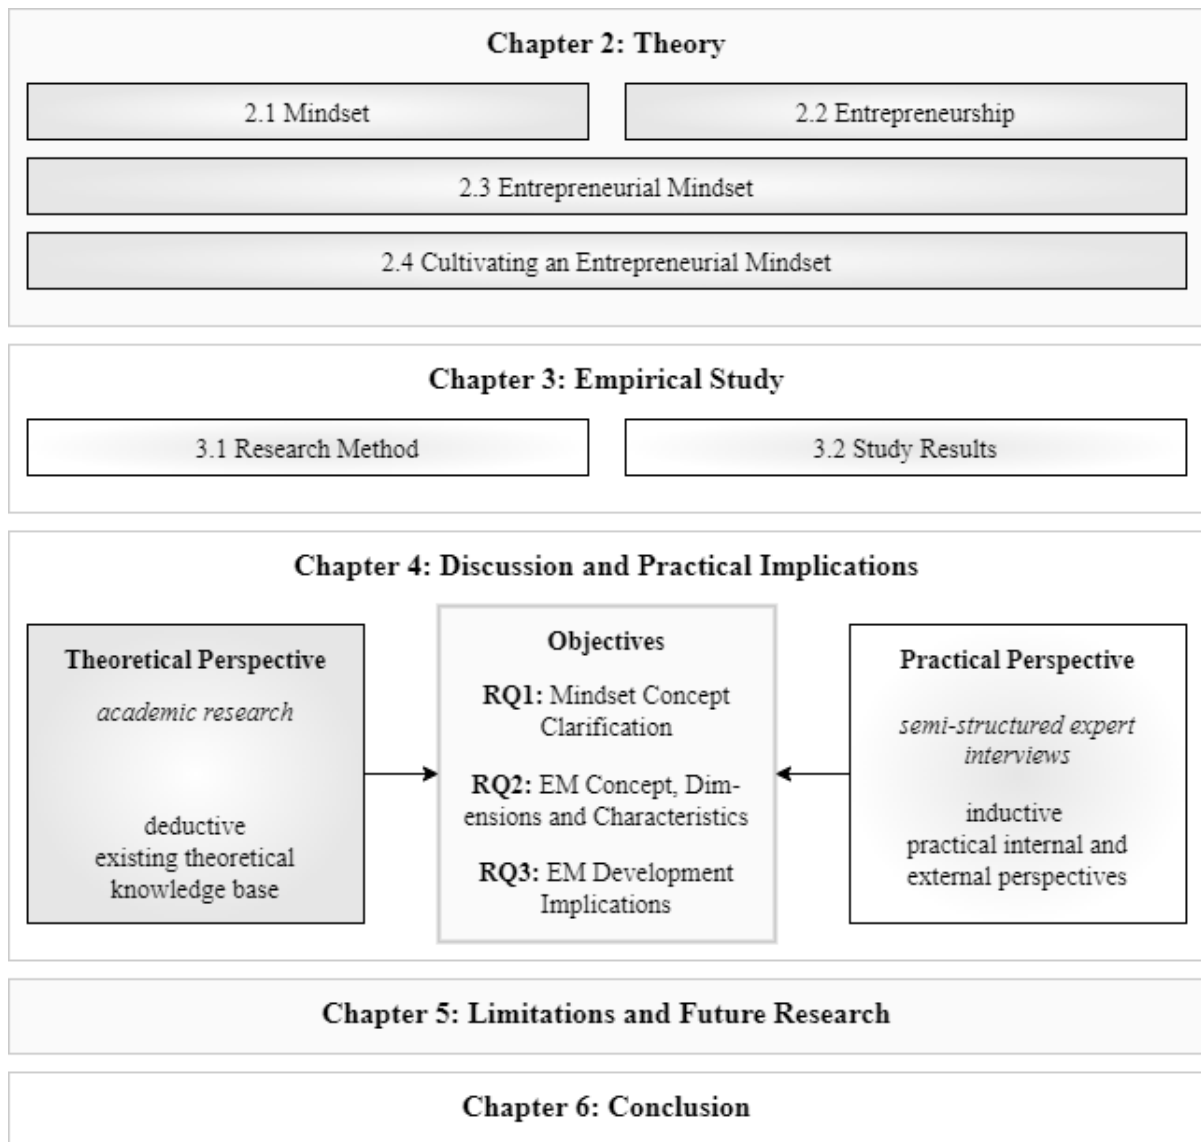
Chapter 2: Theory

2.1 Mindset

2.2 Entrepreneurship

2.3 Entrepreneurial Mindset

2.4 Cultivating an Entrepreneurial Mindset

Chapter 3: Empirical Study

3.1 Research Method

3.2 Study Results

Chapter 4: Discussion and Practical Implications

Theoretical Perspective

academic research

deductive existing theoretical knowledge base

Objectives

RQ1: Mindset Concept Clarification

RQ2: EM Concept, Dimensions and Characteristics

RQ3: EM Development Implications

Practical Perspective

semi-structured expert interviews

inductive practical internal and external perspectives

Chapter 5: Limitations and Future Research

Chapter 6: Conclusion